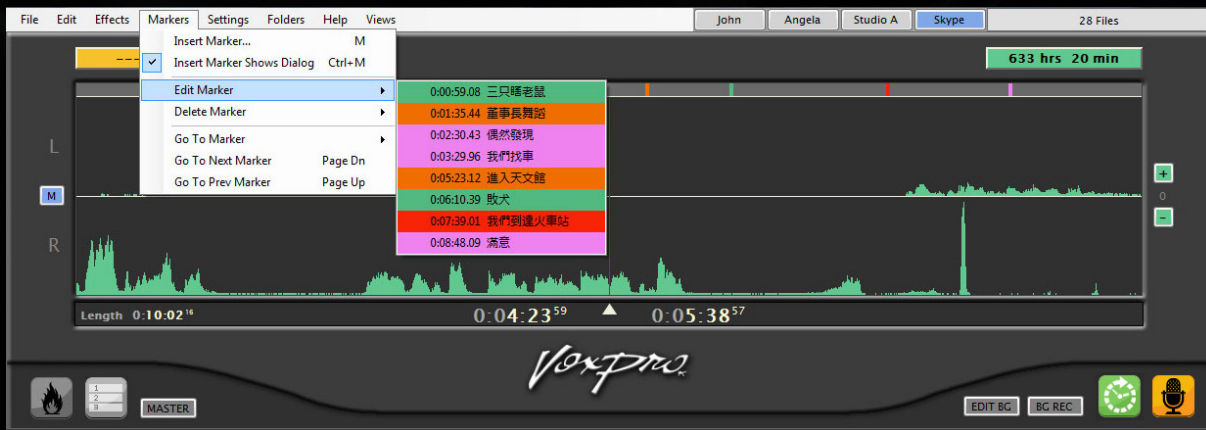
File Edit Effects Markers Settings Folders Help Views

John Angela Studio A Skype 28 Files

Insert Marker... M
Insert Marker Shows Dialog Ctrl+M
Edit Marker
Delete Marker
Go To Marker
Go To Next Marker Page Dn
Go To Prev Marker Page Up

0:00:59.08 三只瞎老鼠
0:01:35.44 董事長舞蹈
0:02:30.43 偶然發現
0:03:29.96 我們找車
0:05:23.12 進入天文館
0:06:10.39 敗犬
0:07:39.01 我們到達火車站
0:08:48.09 滿意

633 hrs 20 min

L
M
R

+
0
-

Length 0:10:02$^{16}$

0:04:23$^{59}$

0:05:38$^{57}$

Voxpro

1
2
3

MASTER

EDIT BG BG REC